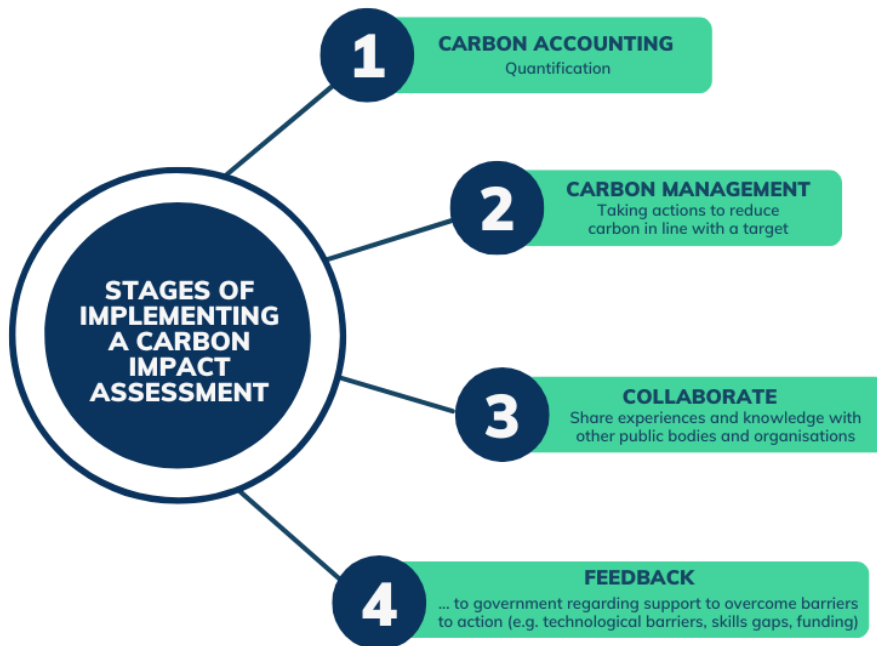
STAGES OF IMPLEMENTING A CARBON IMPACT ASSESSMENT

1
CARBON ACCOUNTING
Quantification

2
CARBON MANAGEMENT
Taking actions to reduce carbon in line with a target

3
COLLABORATE
Share experiences and knowledge with other public bodies and organisations

4
FEEDBACK
... to government regarding support to overcome barriers to action (e.g. technological barriers, skills gaps, funding)